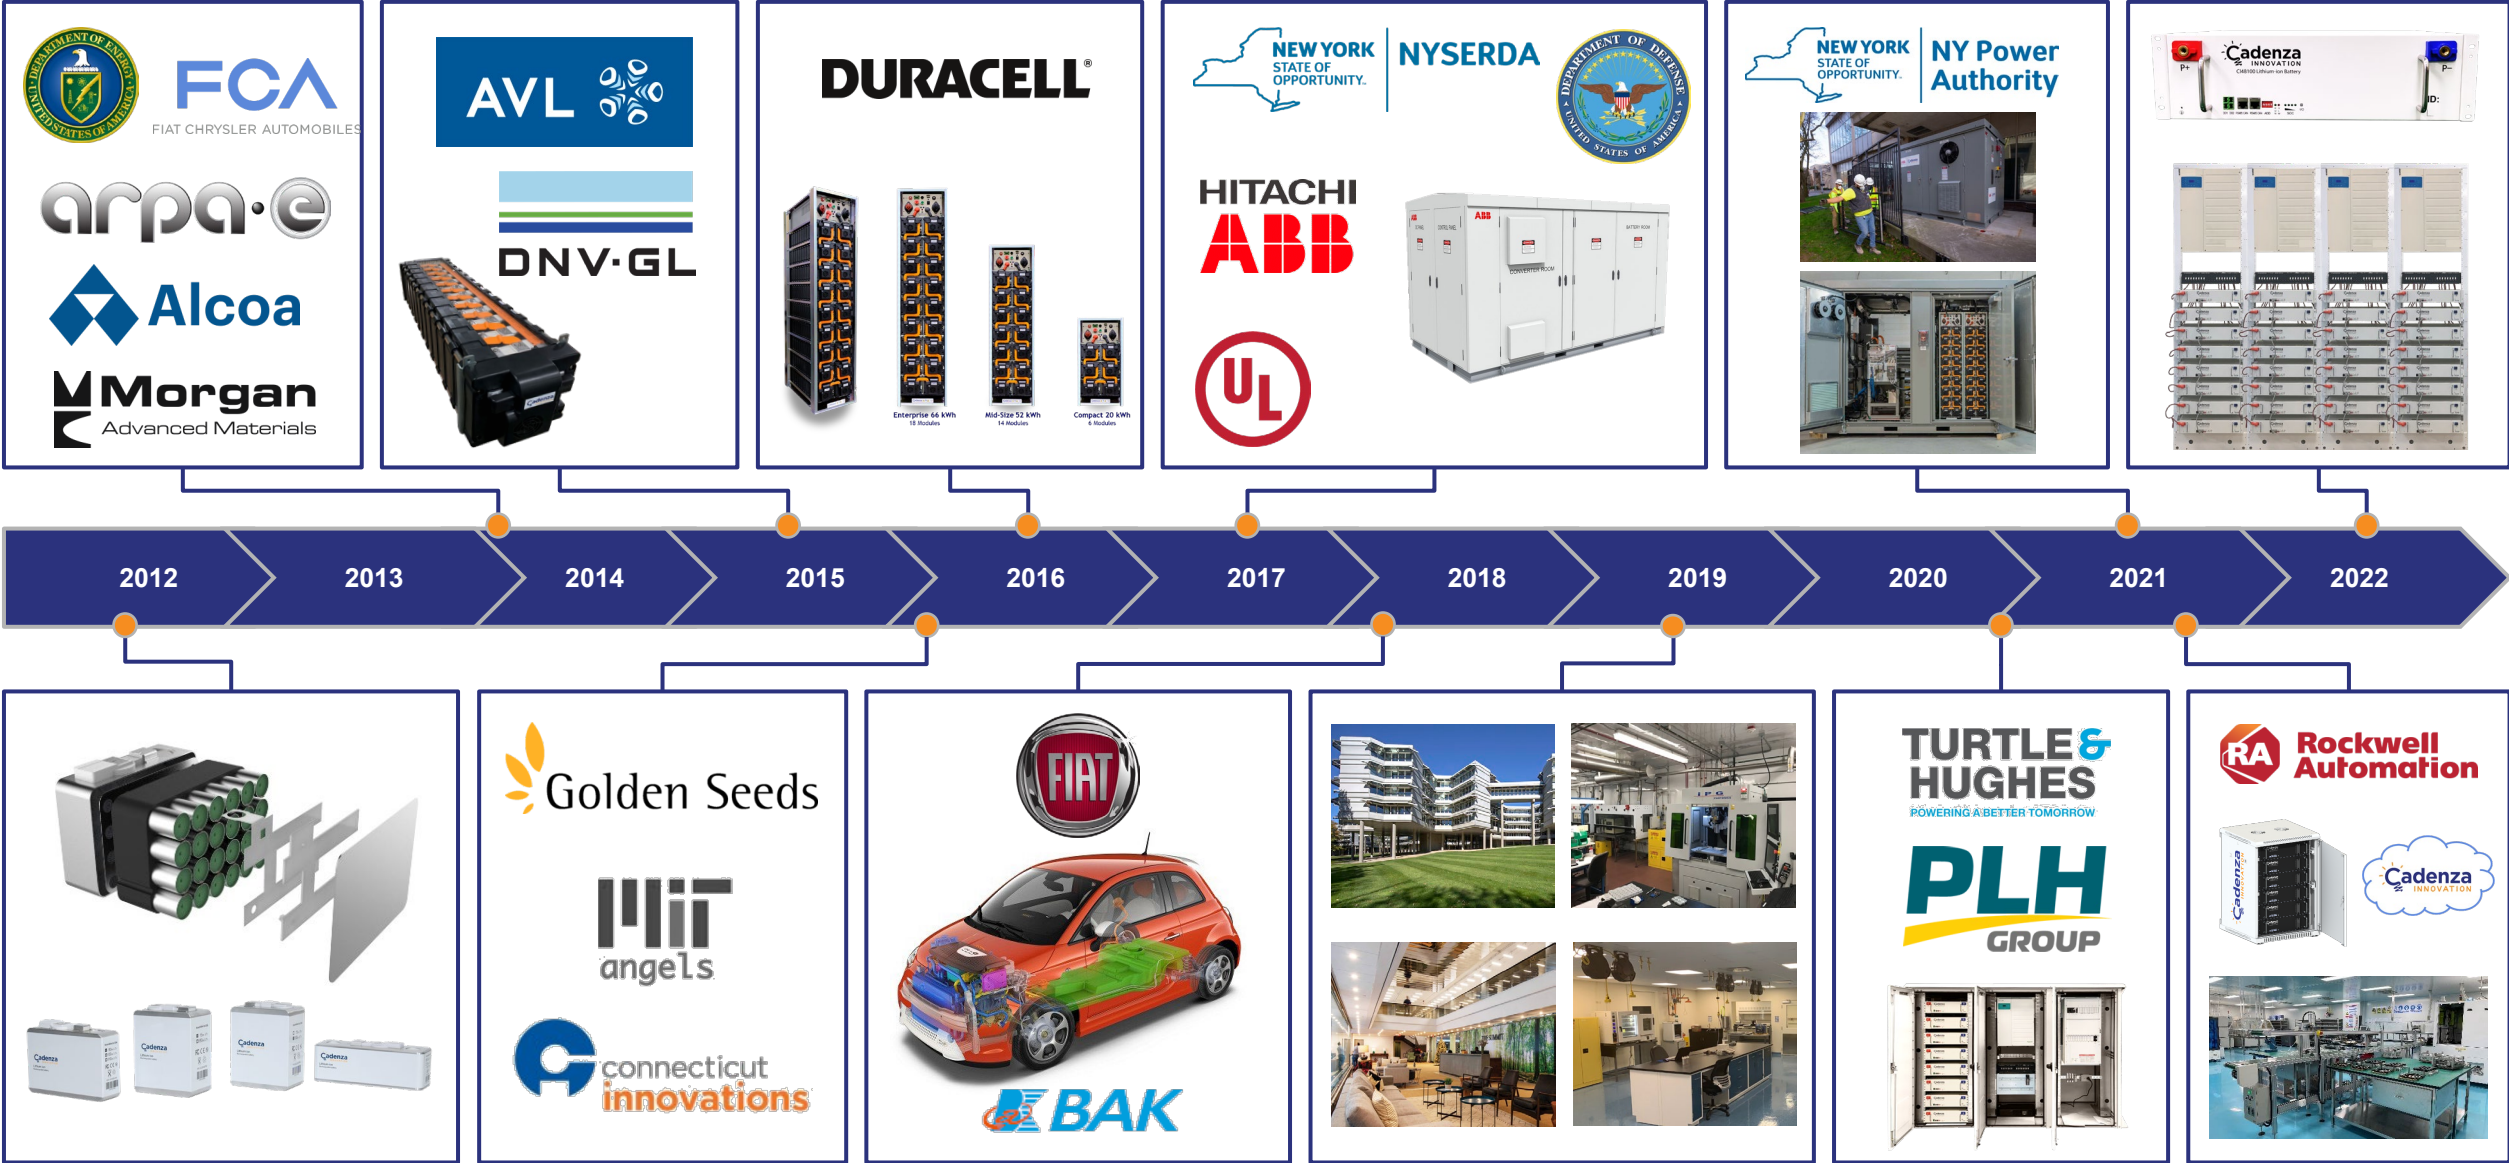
DEPARTMENT OF ENERGY UNITED STATES OF AMERICA

FCA
FIAT CHRYSLER AUTOMOBILES

arpa·e

Alcoa

Morgan
Advanced Materials

AVL

DNV·GL

DURACELL®

Enterprise 66 kWh
18 Modules

Mid-Size 52 kWh
14 Modules

Compact 20 kWh
6 Modules

NEW YORK STATE OF OPPORTUNITY.

NYSERDA

DEPARTMENT OF DEFENSE UNITED STATES OF AMERICA

HITACHI
ABB

UL

NEW YORK STATE OF OPPORTUNITY.

NY Power Authority

Cadenza INNOVATION

2012
2013
2014
2015
2016
2017
2018
2019
2020
2021
2022

Cadenza
Cadenza
Cadenza
Cadenza

Golden Seeds

MIT angels

connecticut innovations

FIAT

BAK

TURTLE & HUGHES
POWERING A BETTER TOMORROW

PLH
GROUP

RA Rockwell Automation

Cadenza INNOVATION